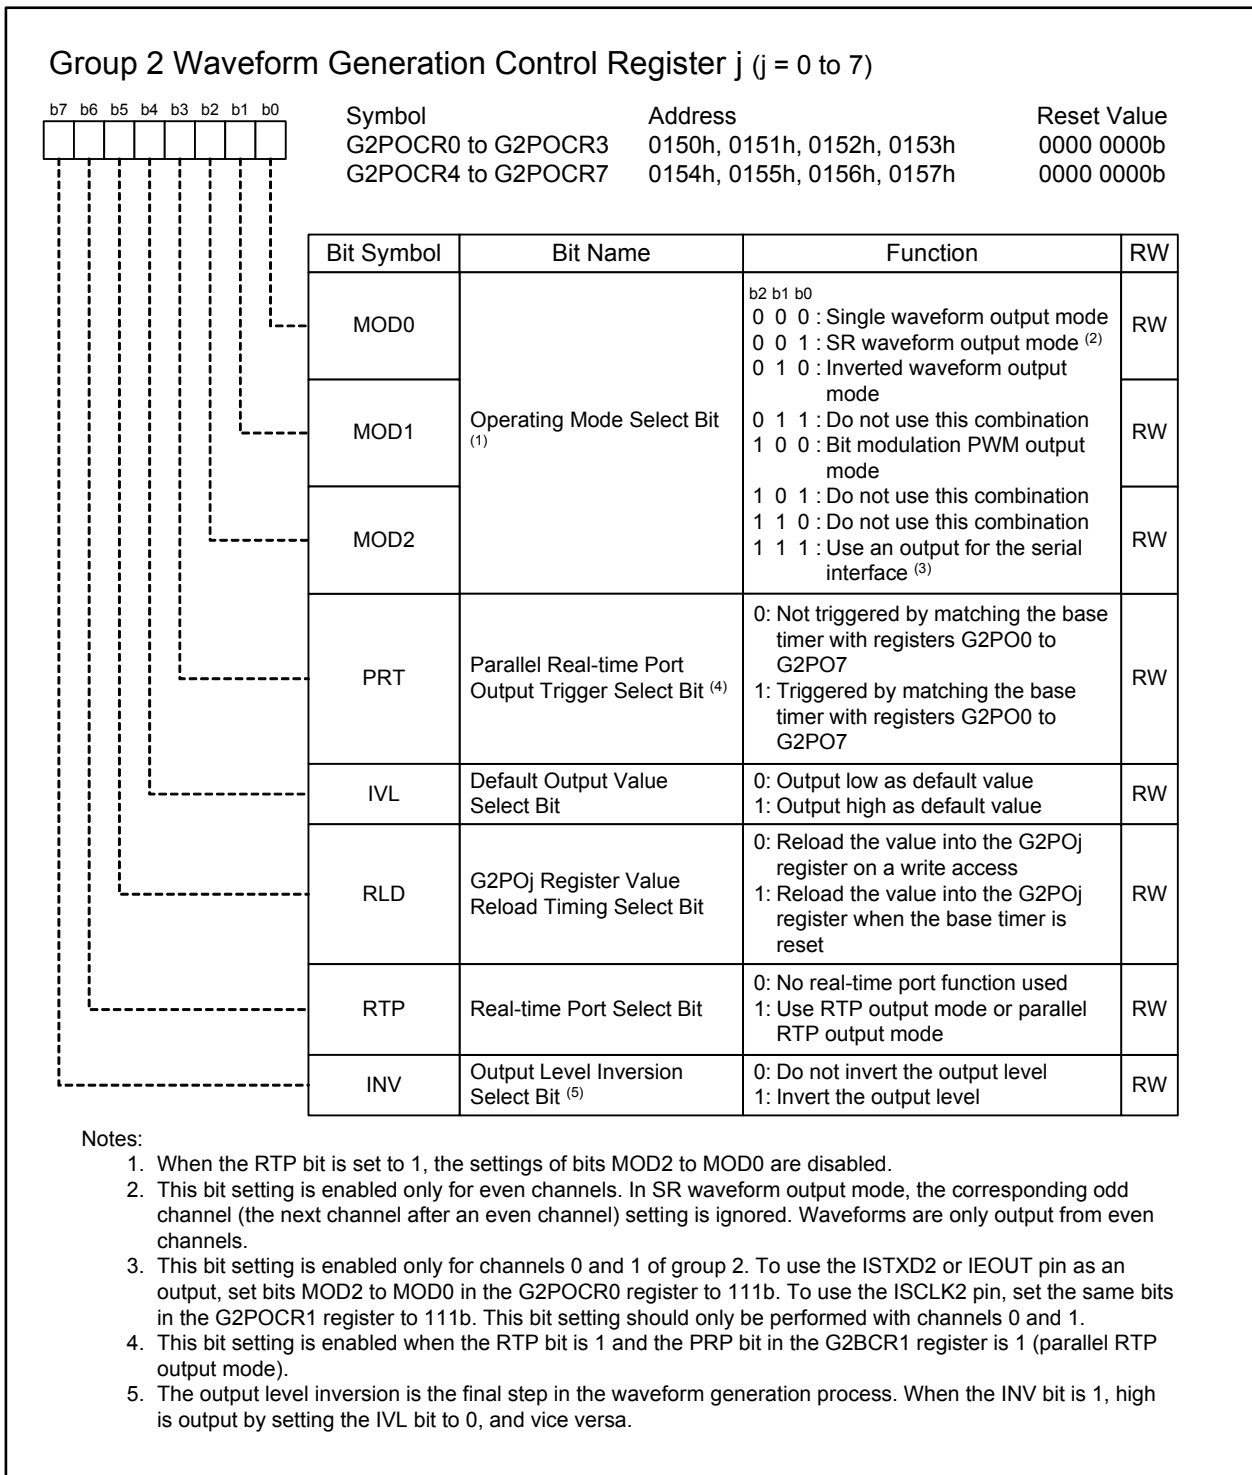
Group 2 Waveform Generation Control Register j (j = 0 to 7)

b7 b6 b5 b4 b3 b2 b1 b0

| Symbol | Address | Reset Value |
|---|---|---|
| G2POCR0 to G2POCR3 | 0150h, 0151h, 0152h, 0153h | 0000 0000b |
| G2POCR4 to G2POCR7 | 0154h, 0155h, 0156h, 0157h | 0000 0000b |

| Bit Symbol | Bit Name | Function | RW |
|---|---|---|---|
| MOD0 | Operating Mode Select Bit $^{(1)}$ | b2 b1 b0<br>0 0 0 : Single waveform output mode<br>0 0 1 : SR waveform output mode $^{(2)}$<br>0 1 0 : Inverted waveform output mode<br>0 1 1 : Do not use this combination<br>1 0 0 : Bit modulation PWM output mode<br>1 0 1 : Do not use this combination<br>1 1 0 : Do not use this combination<br>1 1 1 : Use an output for the serial interface $^{(3)}$ | RW |
| MOD1 | | | RW |
| MOD2 | | | RW |
| PRT | Parallel Real-time Port Output Trigger Select Bit $^{(4)}$ | 0: Not triggered by matching the base timer with registers G2PO0 to G2PO7<br>1: Triggered by matching the base timer with registers G2PO0 to G2PO7 | RW |
| IVL | Default Output Value Select Bit | 0: Output low as default value<br>1: Output high as default value | RW |
| RLD | G2POj Register Value Reload Timing Select Bit | 0: Reload the value into the G2POj register on a write access<br>1: Reload the value into the G2POj register when the base timer is reset | RW |
| RTP | Real-time Port Select Bit | 0: No real-time port function used<br>1: Use RTP output mode or parallel RTP output mode | RW |
| INV | Output Level Inversion Select Bit $^{(5)}$ | 0: Do not invert the output level<br>1: Invert the output level | RW |

Notes:
1. When the RTP bit is set to 1, the settings of bits MOD2 to MOD0 are disabled.
2. This bit setting is enabled only for even channels. In SR waveform output mode, the corresponding odd channel (the next channel after an even channel) setting is ignored. Waveforms are only output from even channels.
3. This bit setting is enabled only for channels 0 and 1 of group 2. To use the ISTXD2 or IEOUT pin as an output, set bits MOD2 to MOD0 in the G2POCR0 register to 111b. To use the ISCLK2 pin, set the same bits in the G2POCR1 register to 111b. This bit setting should only be performed with channels 0 and 1.
4. This bit setting is enabled when the RTP bit is 1 and the PRP bit in the G2BCR1 register is 1 (parallel RTP output mode).
5. The output level inversion is the final step in the waveform generation process. When the INV bit is 1, high is output by setting the IVL bit to 0, and vice versa.